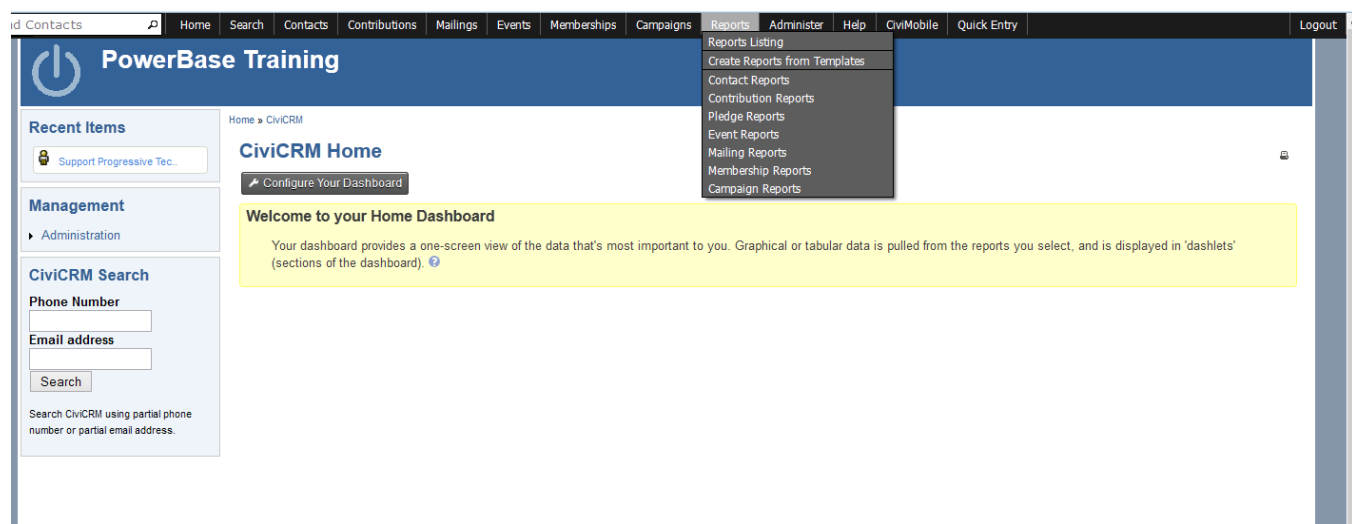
d Contacts

Home | Search | Contacts | Contributions | Mailings | Events | Memberships | Campaigns | Reports | Administer | Help | CiviMobile | Quick Entry | Logout

Reports Listing
Create Reports from Templates
Contact Reports
Contribution Reports
Pledge Reports
Event Reports
Mailing Reports
Membership Reports
Campaign Reports

PowerBase Training

Recent Items

Support Progressive Tec..

Management

Administration

CiviCRM Search

Phone Number

Email address

Search

Search CiviCRM using partial phone number or partial email address.

Home » CiviCRM

CiviCRM Home

Configure Your Dashboard

Welcome to your Home Dashboard

Your dashboard provides a one-screen view of the data that's most important to you. Graphical or tabular data is pulled from the reports you select, and is displayed in 'dashlets' (sections of the dashboard).